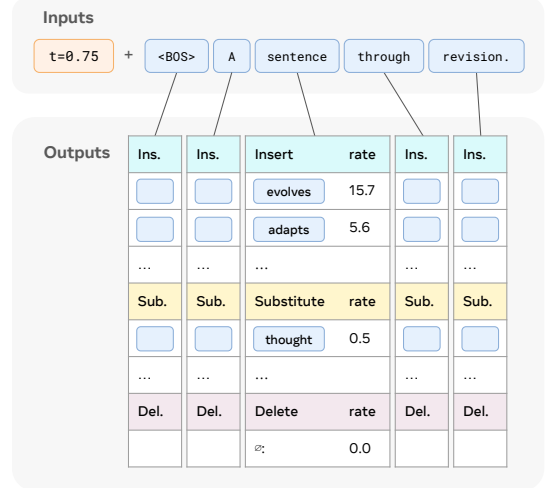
Inputs

t=0.75 + <BOS> A sentence through revision.

Outputs

| Ins. | Ins. | Insert | rate | Ins. | Ins. |
|---|---|---|---|---|---|
| | | evolves | 15.7 | | |
| | | adapts | 5.6 | | |
| ... | ... | ... | | ... | ... |
| Sub. | Sub. | Substitute | rate | Sub. | Sub. |
| | | thought | 0.5 | | |
| ... | ... | ... | | ... | ... |
| Del. | Del. | Delete | rate | Del. | Del. |
| | | ∅: | 0.0 | | |